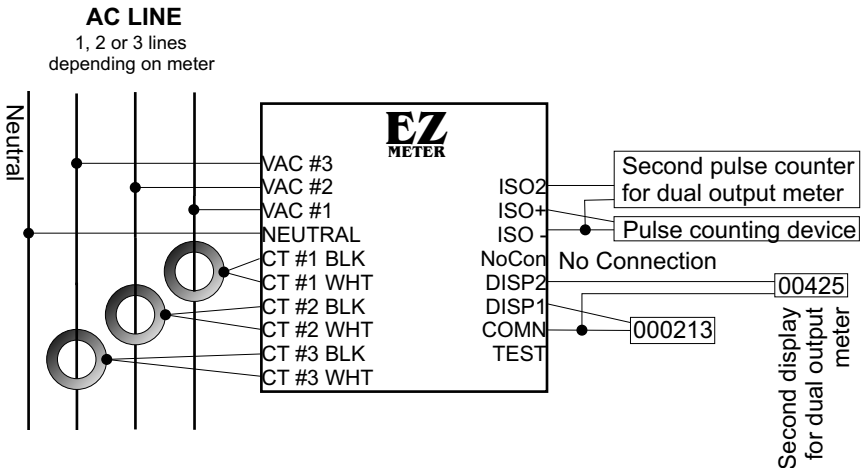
AC LINE
1, 2 or 3 lines depending on meter

Neutral

EZ
METER

VAC #3
VAC #2
VAC #1
NEUTRAL
CT #1 BLK
CT #1 WHT
CT #2 BLK
CT #2 WHT
CT #3 BLK
CT #3 WHT

ISO2
ISO+
ISO -
NoCon
DISP2
DISP1
COMN
TEST

Second pulse counter for dual output meter
Pulse counting device
No Connection
00425
000213
Second display for dual output meter